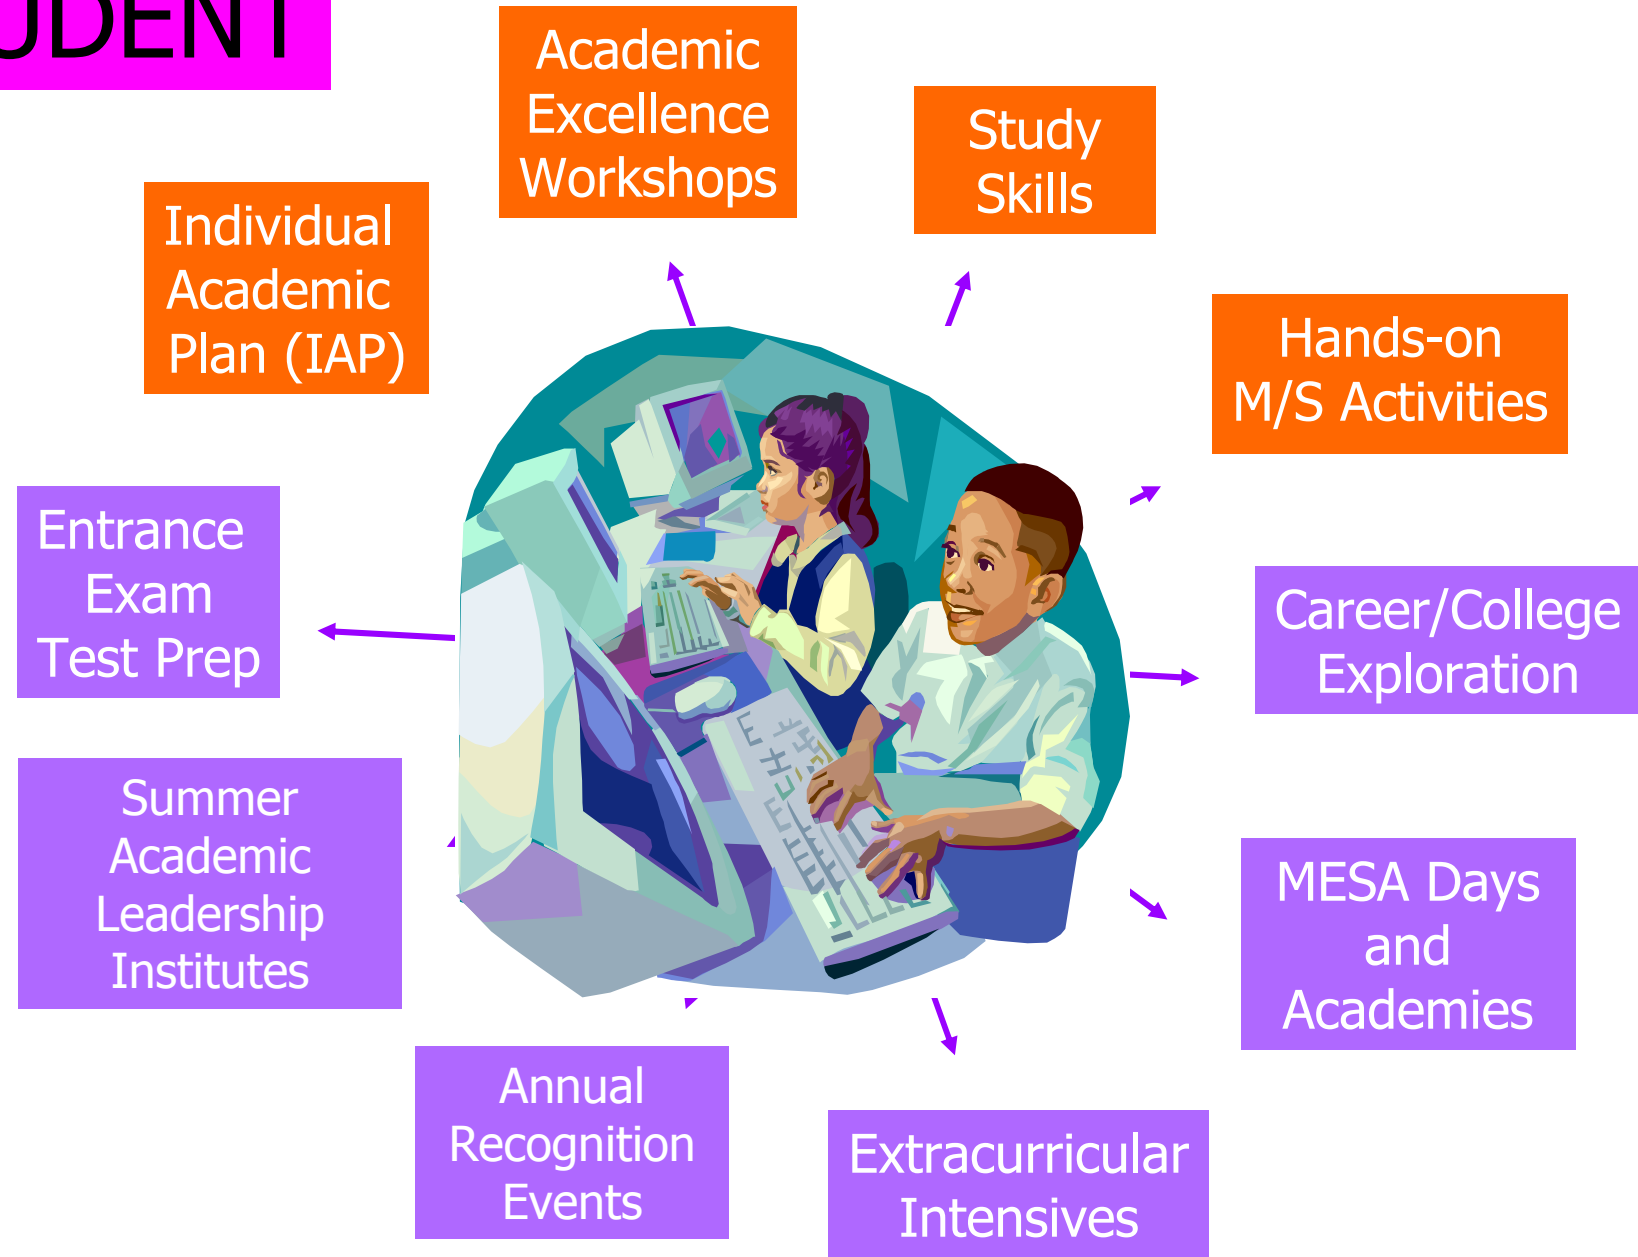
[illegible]DENT

Academic Excellence Workshops

Study Skills

Individual Academic Plan (IAP)

Hands-on M/S Activities

Entrance Exam Test Prep

Career/College Exploration

Summer Academic Leadership Institutes

MESA Days and Academies

Annual Recognition Events

Extracurricular Intensives